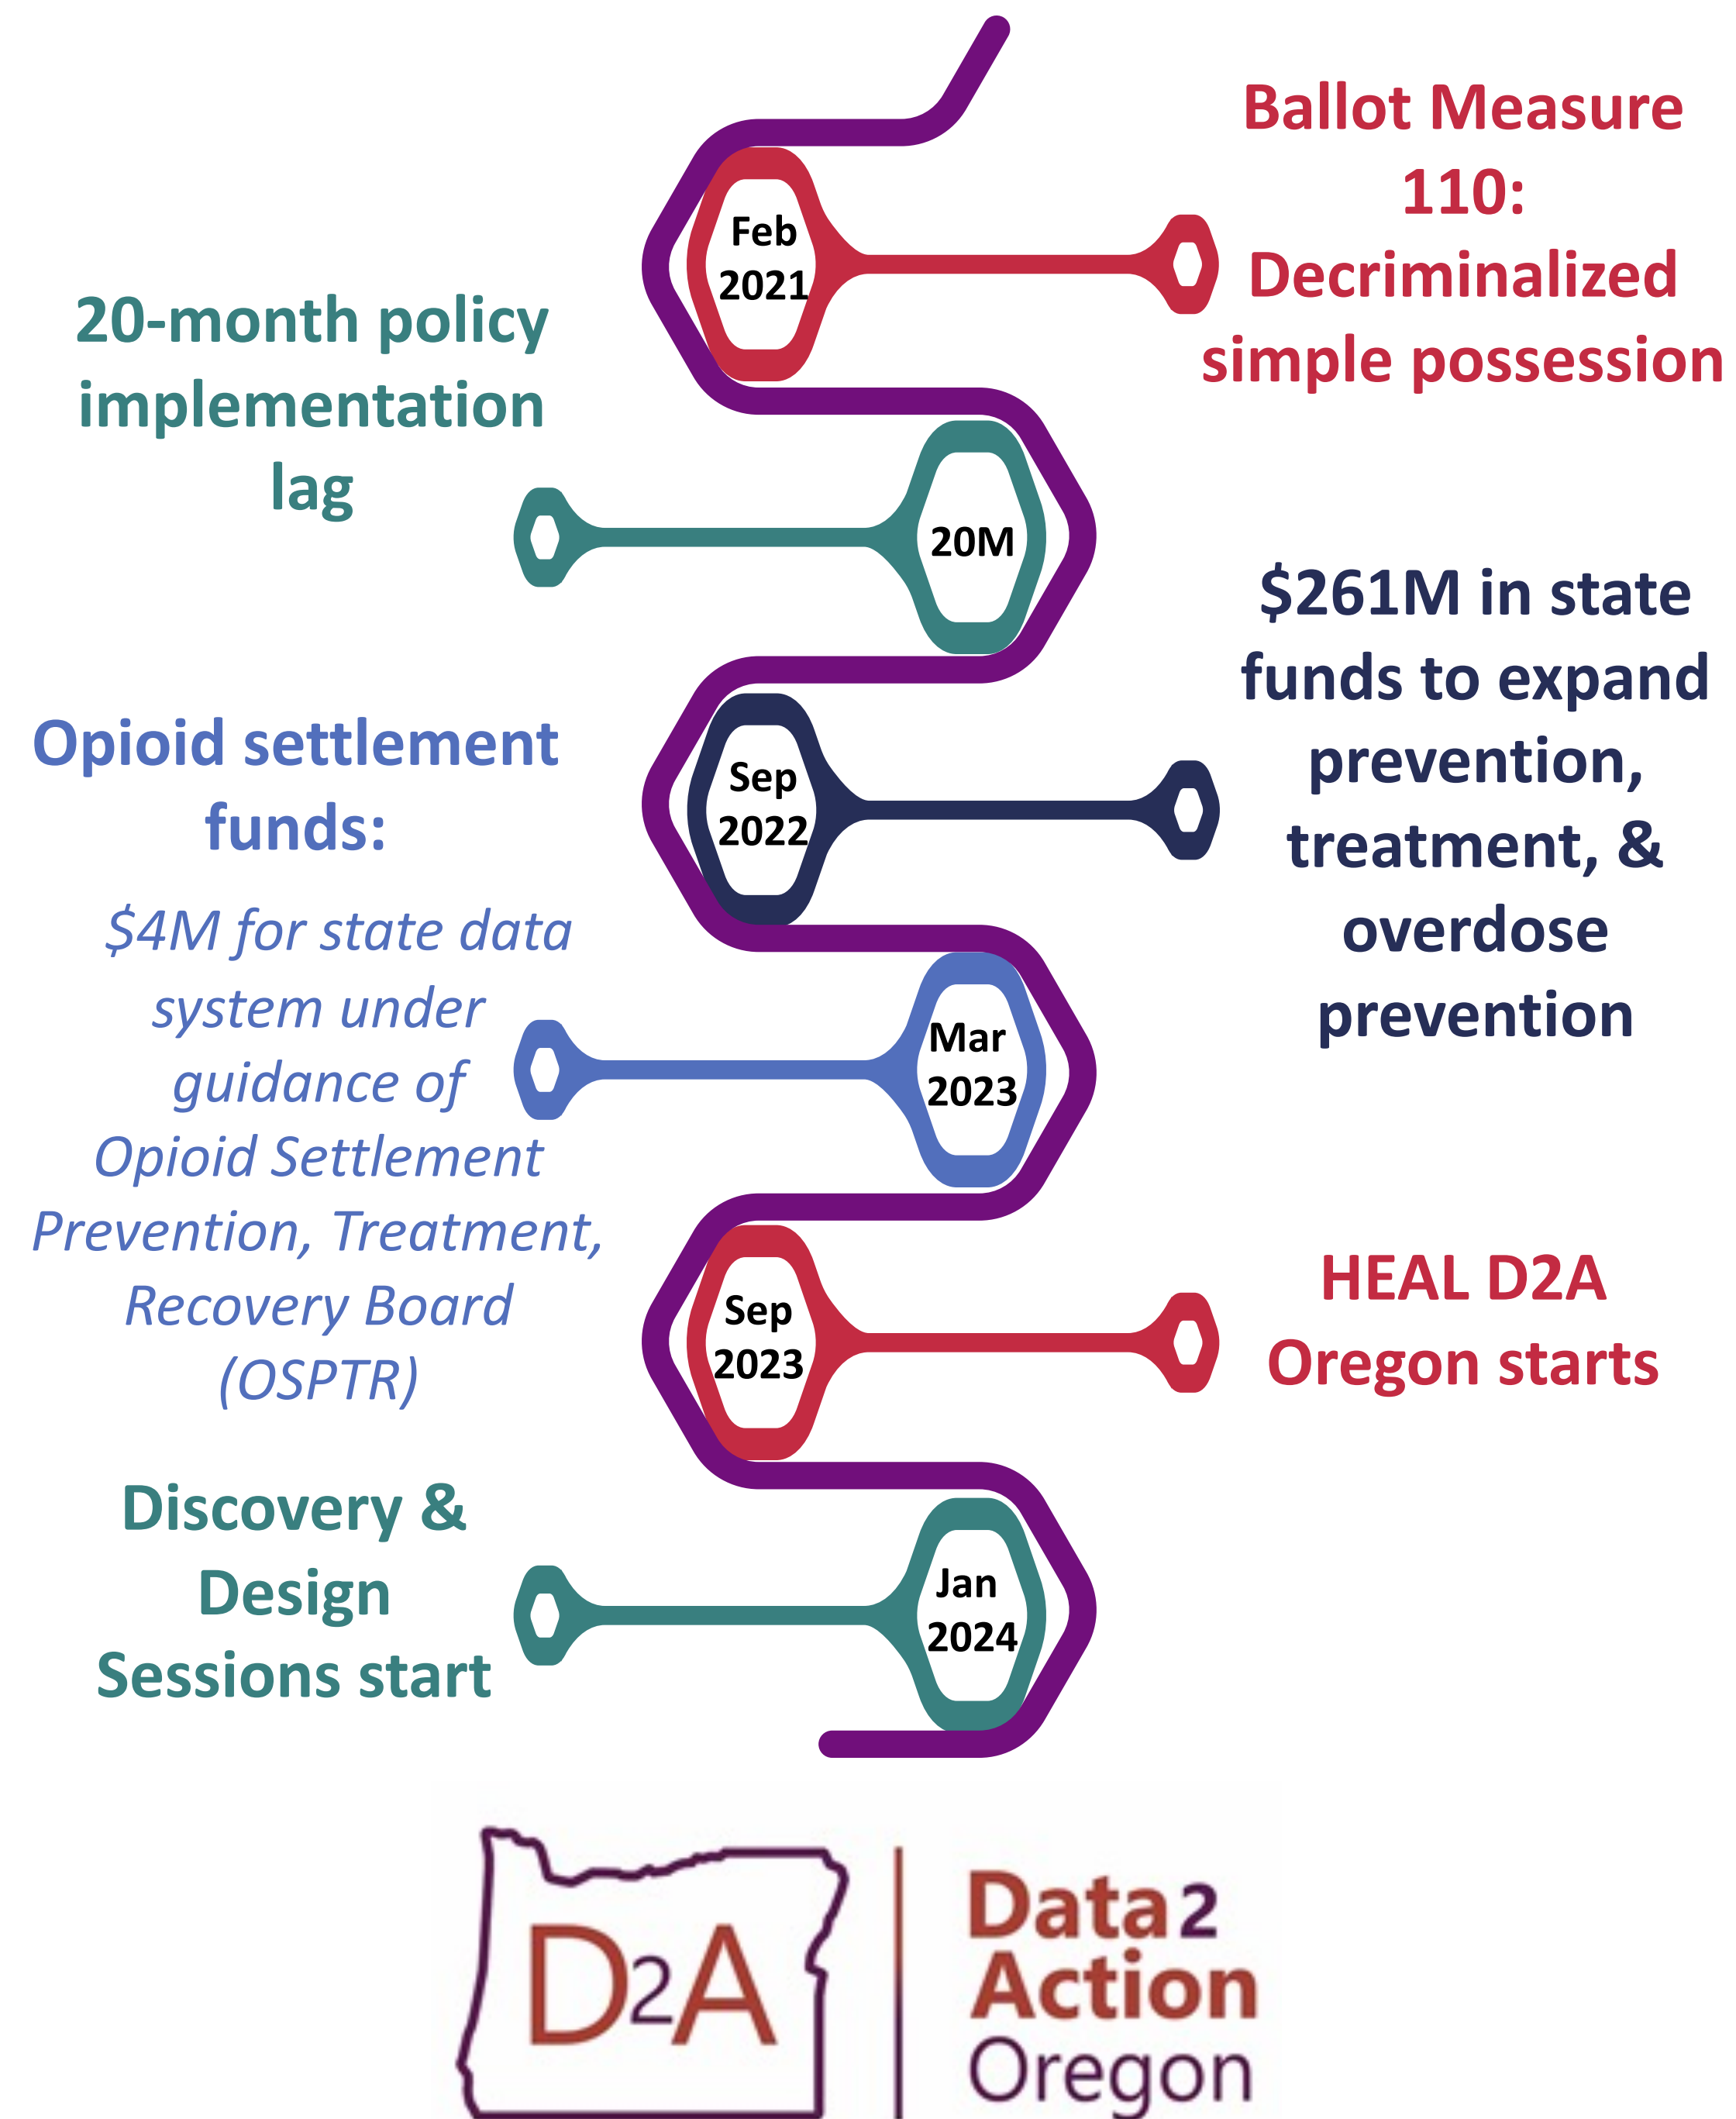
Feb 2021

Ballot Measure 110: Decriminalized simple possession

20-month policy implementation lag

20M

Sep 2022

$261M in state funds to expand prevention, treatment, & overdose prevention

Opioid settlement funds:

*$4M for state data system under guidance of Opioid Settlement Prevention, Treatment, Recovery Board (OSPTR)*

Mar 2023

Sep 2023

HEAL D2A Oregon starts

Discovery & Design Sessions start

Jan 2024

D2A

Data2 Action Oregon